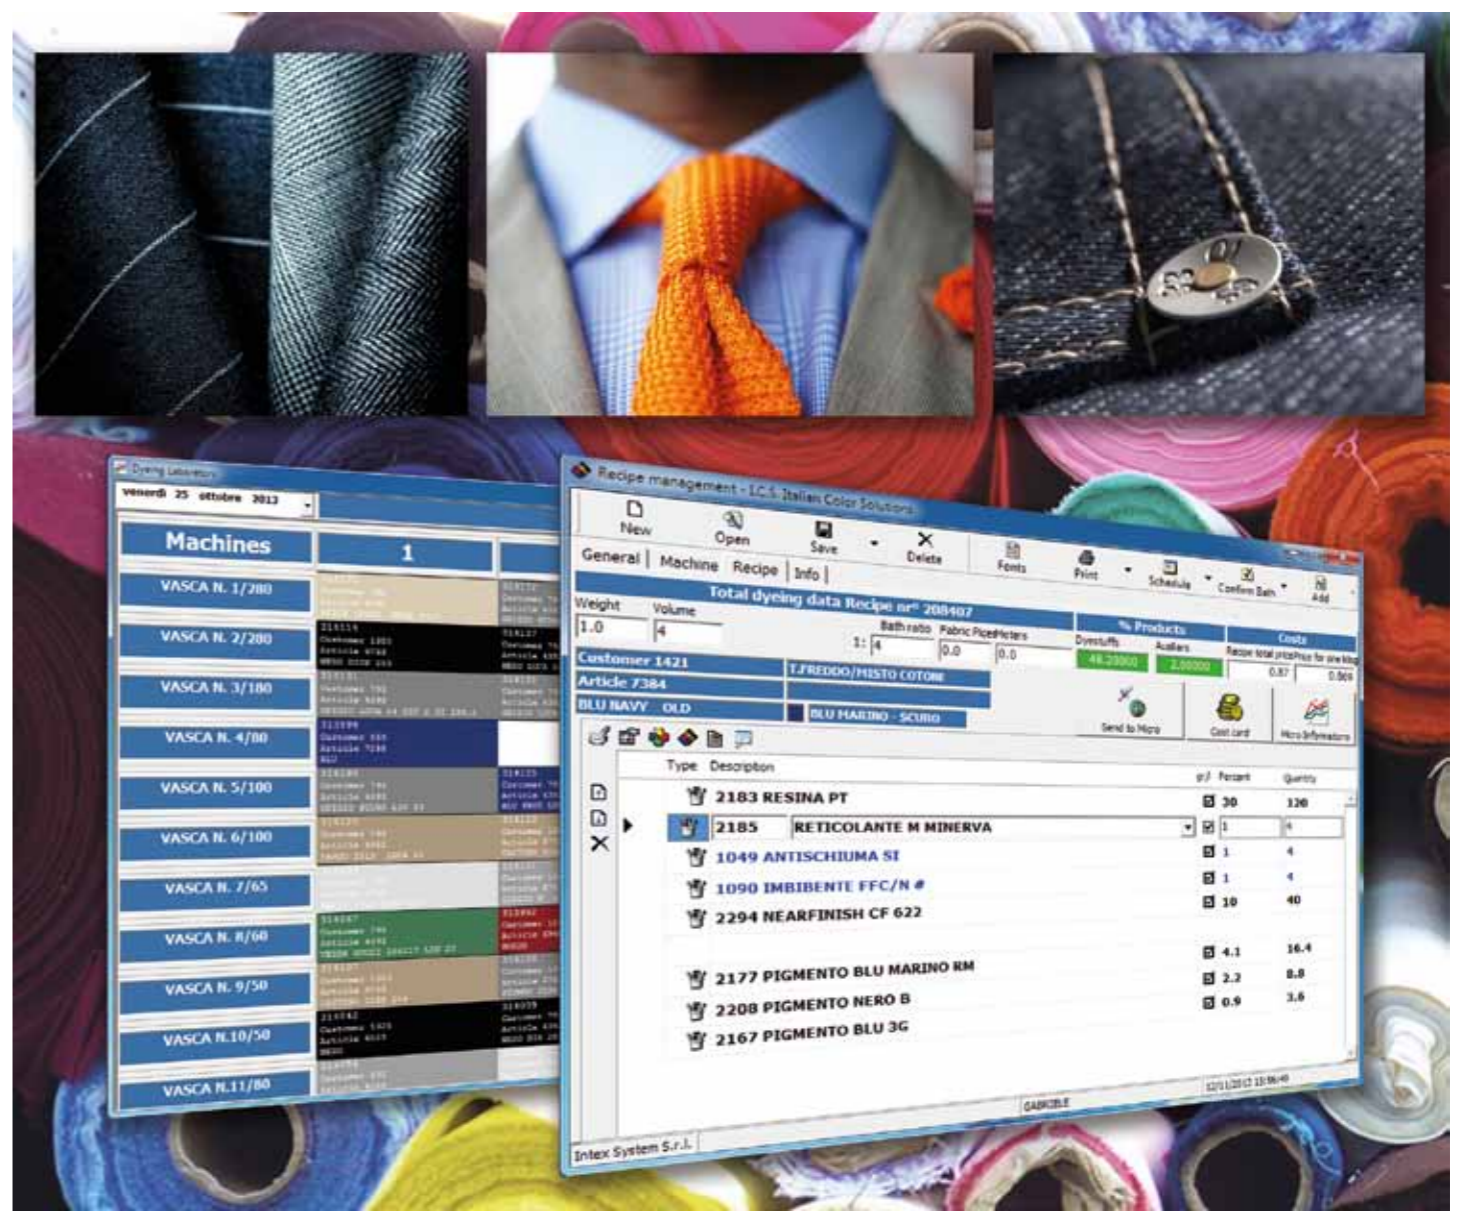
Dyeing Laboratory

venerdì 25 ottobre 2013

| Machines | 1 |
|---|---|
| VASCA N. 1/280 | |
| VASCA N. 2/280 | |
| VASCA N. 3/180 | |
| VASCA N. 4/80 | |
| VASCA N. 5/100 | |
| VASCA N. 6/100 | |
| VASCA N. 7/65 | |
| VASCA N. 8/60 | |
| VASCA N. 9/50 | |
| VASCA N.10/50 | |
| VASCA N.11/80 | |

Recipe management - I.C.S. Italian Color Solutions

New Open Save Delete Fonts Print Schedule Confirm Bath Add

General | Machine | Recipe | Info |

Total dyeing data Recipe nr° 208407

Weight 1.0 Volume 4 Bath ratio 1: 4 Fabric Pipe Meters 0.0 0.0

% Products Dyestuffs 48.20000 Auxiliars 2.00000

Costs Recipe total price Price for one kilog 0.87 0.869

Customer 1421 T.FREDDO/MISTO COTONE
Article 7384
BLU NAVY OLD BLU MARINO - SCURO

Send to Micro Cost card Micro Informations

Type Description g/l Percent Quantity

| | | | |
|---|---|---|---|
| 2183 RESINA PT | | 30 | 120 |
| 2185 | RETICOLANTE M MINERVA | 1 | 4 |
| 1049 ANTISCHIUMA SI | | 1 | 4 |
| 1090 IMBIBENTE FFC/N # | | 1 | 4 |
| 2294 NEARFINISH CF 622 | | 10 | 40 |
| | | 4.1 | 16.4 |
| 2177 PIGMENTO BLU MARINO RM | | 2.2 | 8.8 |
| 2208 PIGMENTO NERO B | | 0.9 | 3.6 |
| 2167 PIGMENTO BLU 3G | | | |

Intex System S.r.l. GABRIELE 12/11/2013 10:56:40